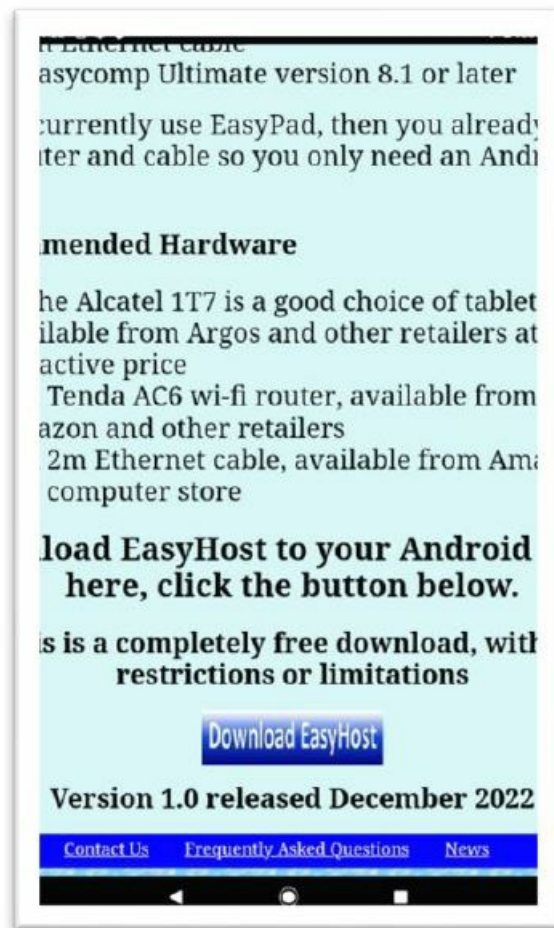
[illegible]
asycomp Ultimate version 8.1 or later

:urrently use EasyPad, then you alread
iter and cable so you only need an Andi

imended Hardware

he Alcatel 1T7 is a good choice of tablet
ilable from Argos and other retailers at
active price
Tenda AC6 wi-fi router, available from
azon and other retailers
2m Ethernet cable, available from Am
computer store

load EasyHost to your Android
here, click the button below.

is is a completely free download, wit
restrictions or limitations

Download EasyHost

Version 1.0 released December 2022

Contact Us Frequently Asked Questions News